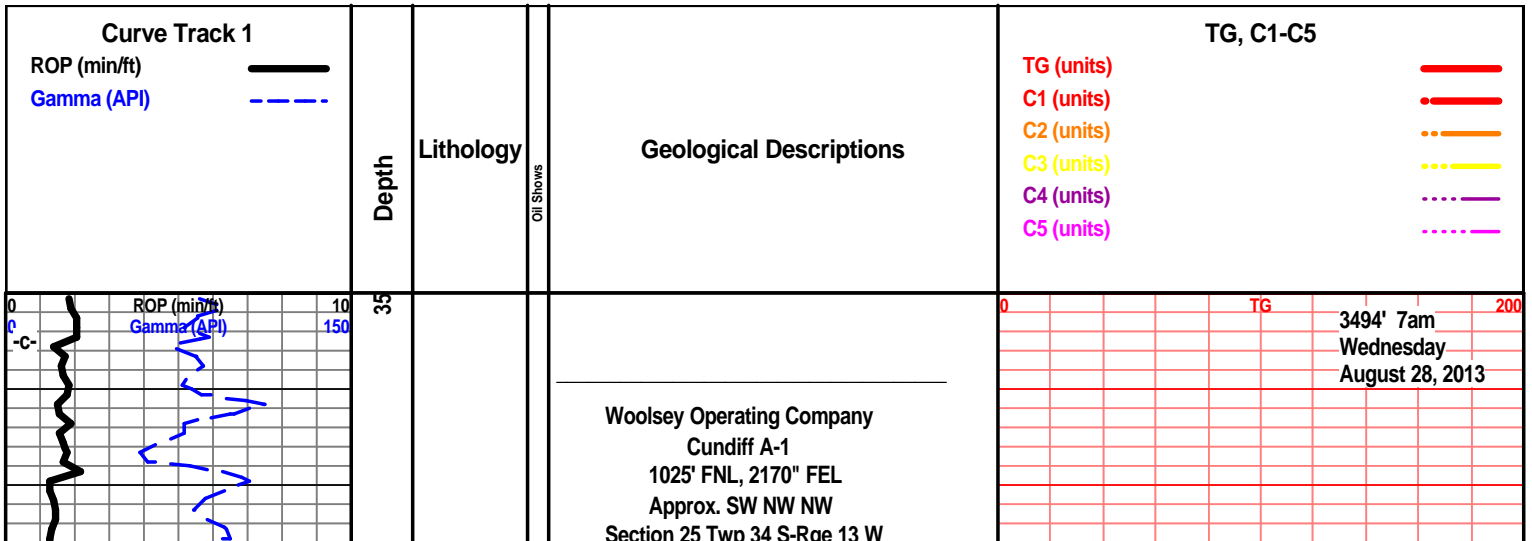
Curve Track 1
ROP (min/ft)
Gamma (API)

Depth

Lithology

Oil Shows

Geological Descriptions

TG, C1-C5
TG (units)
C1 (units)
C2 (units)
C3 (units)
C4 (units)
C5 (units)

0 ROP (min/ft) 10
0 Gamma (API) 150
-C-

35

Woolsey Operating Company
Cundiff A-1
1025' FNL, 2170" FEL
Approx. SW NW NW
Section 25 Twp 34 S-Rge 13 W

0 TG 200
3494' 7am
Wednesday
August 28, 2013